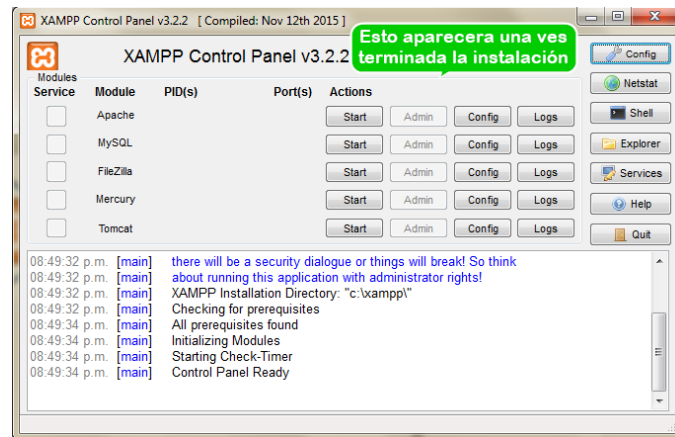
XAMPP Control Panel v3.2.2 [ Compiled: Nov 12th 2015 ]

XAMPP Control Panel v3.2.2

Esto aparecera una ves terminada la instalación

Config

Netstat

Shell

Explorer

Services

Help

Quit

Modules

| Service | Module | PID(s) | Port(s) | Actions | | | |
|---|---|---|---|---|---|---|---|
| | Apache | | | Start | Admin | Config | Logs |
| | MySQL | | | Start | Admin | Config | Logs |
| | FileZilla | | | Start | Admin | Config | Logs |
| | Mercury | | | Start | Admin | Config | Logs |
| | Tomcat | | | Start | Admin | Config | Logs |

08:49:32 p.m. [main] there will be a security dialogue or things will break! So think
08:49:32 p.m. [main] about running this application with administrator rights!
08:49:32 p.m. [main] XAMPP Installation Directory: "c:\xampp\"
08:49:32 p.m. [main] Checking for prerequisites
08:49:34 p.m. [main] All prerequisites found
08:49:34 p.m. [main] Initializing Modules
08:49:34 p.m. [main] Starting Check-Timer
08:49:34 p.m. [main] Control Panel Ready